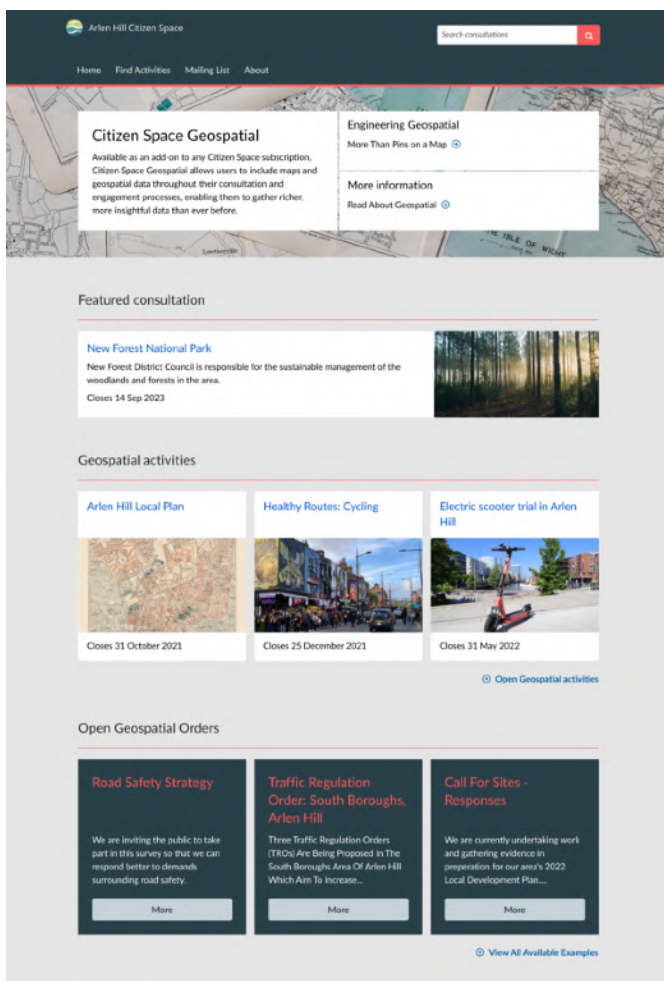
Arlen Hill Citizen Space

Search consultations

Home Find Activities Mailing List About

Citizen Space Geospatial

Available as an add-on to any Citizen Space subscription, Citizen Space Geospatial allows users to include maps and geospatial data throughout their consultation and engagement processes, enabling them to gather richer, more insightful data than ever before.

Engineering Geospatial

More Than Pins on a Map

More information

Read About Geospatial

THE ISLE OF WIGHT

Featured consultation

New Forest National Park

New Forest District Council is responsible for the sustainable management of the woodlands and forests in the area.

Closes 14 Sep 2023

Geospatial activities

Arlen Hill Local Plan

Closes 31 October 2021

Healthy Routes: Cycling

Closes 25 December 2021

Electric scooter trial in Arlen Hill

Closes 31 May 2022

Open Geospatial activities

Open Geospatial Orders

Road Safety Strategy

We are inviting the public to take part in this survey so that we can respond better to demands surrounding road safety.

More

Traffic Regulation Order: South Boroughs, Arlen Hill

Three Traffic Regulation Orders (TROs) Are Being Proposed In The South Boroughs Area Of Arlen Hill Which Aim To Increase...

More

Call For Sites - Responses

We are currently undertaking work and gathering evidence in preperation for our area's 2022 Local Development Plan....

More

View All Available Examples